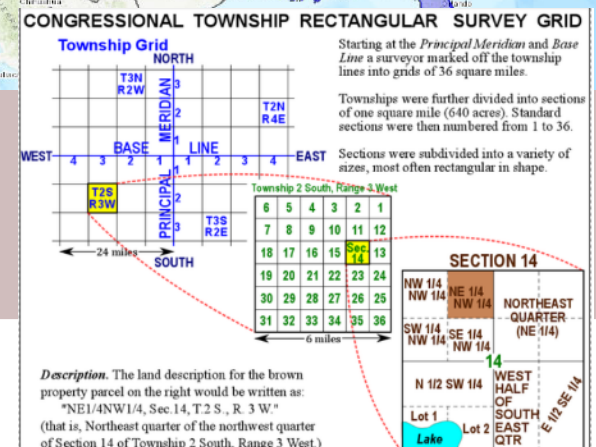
CONGRESSIONAL TOWNSHIP RECTANGULAR SURVEY GRID

Township Grid

NORTH

T3N R2W

3

2

1

T2N R4E

MERIDIAN

WEST 4 3 2 1 BASE LINE 1 2 3 4 EAST

1

T2S R3W

2

PRINCIPAL

3

T3S R2E

24 miles

SOUTH

Starting at the *Principal Meridian* and *Base Line* a surveyor marked off the township lines into grids of 36 square miles.

Townships were further divided into sections of one square mile (640 acres). Standard sections were then numbered from 1 to 36.

Sections were subdivided into a variety of sizes, most often rectangular in shape.

Township 2 South, Range 3 West

| 6 | 5 | 4 | 3 | 2 | 1 |
|---|---|---|---|---|---|
| 7 | 8 | 9 | 10 | 11 | 12 |
| 18 | 17 | 16 | 15 | Sec 14 | 13 |
| 19 | 20 | 21 | 22 | 23 | 24 |
| 30 | 29 | 28 | 27 | 26 | 25 |
| 31 | 32 | 33 | 34 | 35 | 36 |

6 miles

SECTION 14

NW 1/4 NW 1/4

NE 1/4 NW 1/4

NORTHEAST QUARTER (NE 1/4)

SW 1/4 NW 1/4

SE 1/4 NW 1/4

14

N 1/2 SW 1/4

WEST HALF OF SOUTH EAST QTR

E 1/2 SE 1/4

Lot 1

Lot 2

Lake

*Description.* The land description for the brown property parcel on the right would be written as: "NE1/4NW1/4, Sec.14, T.2 S., R. 3 W." (that is, Northeast quarter of the northwest quarter of Section 14 of Township 2 South, Range 3 West.)